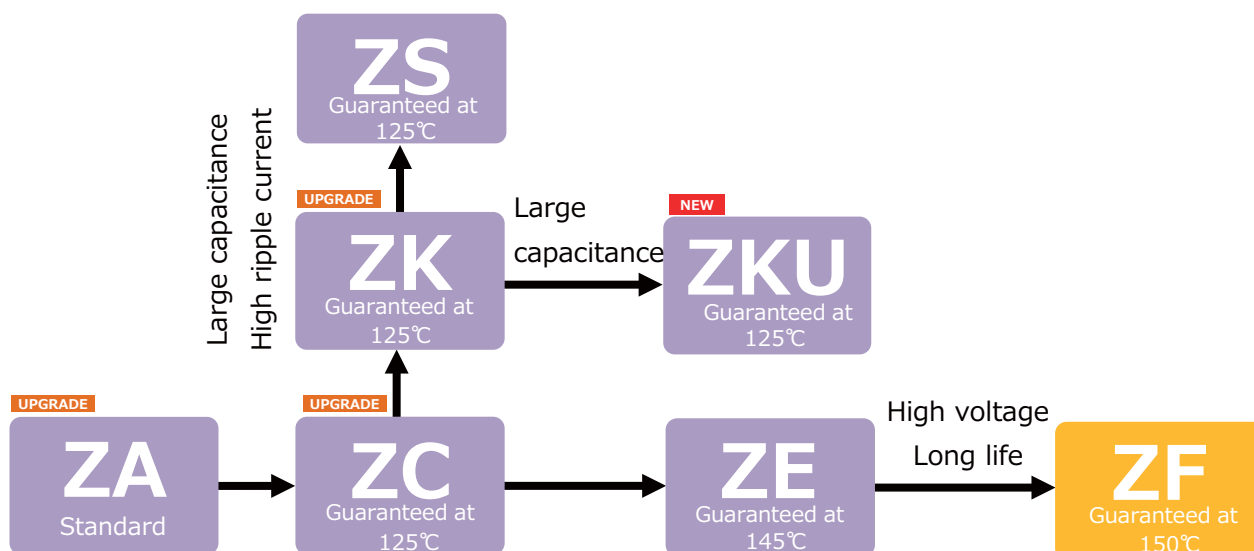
ZS
Guaranteed at 125℃

Large capacitance
High ripple current

UPGRADE
ZK
Guaranteed at 125℃

Large capacitance

NEW
ZKU
Guaranteed at 125℃

UPGRADE
ZA
Standard

UPGRADE
ZC
Guaranteed at 125℃

ZE
Guaranteed at 145℃

High voltage
Long life

ZF
Guaranteed at 150℃